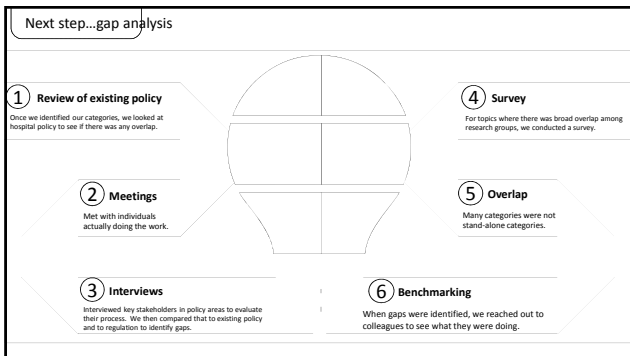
Next step…gap analysis

1 Review of existing policy

Once we identified our categories, we looked at hospital policy to see if there was any overlap.

2 Meetings

Met with individuals actually doing the work.

3 Interviews

Interviewed key stakeholders in policy areas to evaluate their process. We then compared that to existing policy and to regulation to identify gaps.

4 Survey

For topics where there was broad overlap among research groups, we conducted a survey.

5 Overlap

Many categories were not stand-alone categories.

6 Benchmarking

When gaps were identified, we reached out to colleagues to see what they were doing.